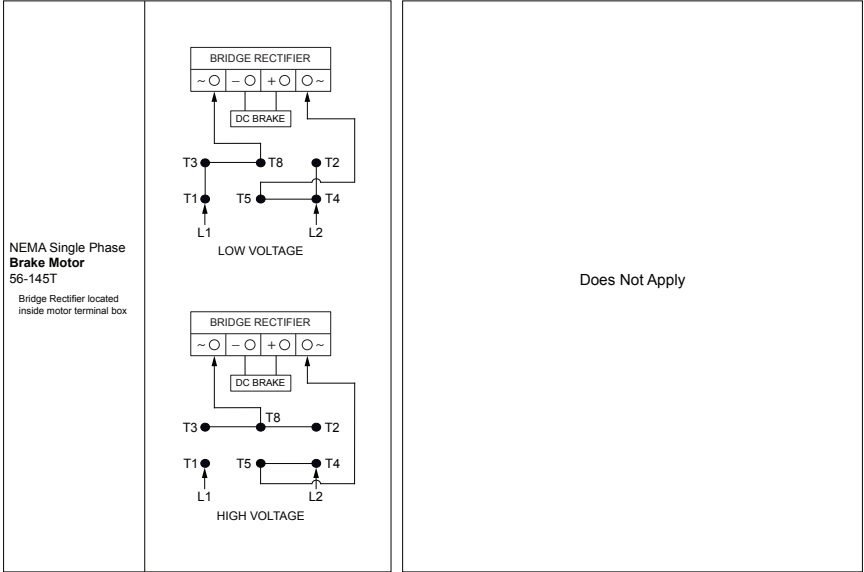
NEMA Single Phase
**Brake Motor**
56-145T

Bridge Rectifier located inside motor terminal box

BRIDGE RECTIFIER

~ ○ | – ○ | + ○ | ○ ~

DC BRAKE

T3 T8 T2

T1 T5 T4

L1 L2

LOW VOLTAGE

BRIDGE RECTIFIER

~ ○ | – ○ | + ○ | ○ ~

DC BRAKE

T8

T3 T2

T1 T5 T4

L1 L2

HIGH VOLTAGE

Does Not Apply